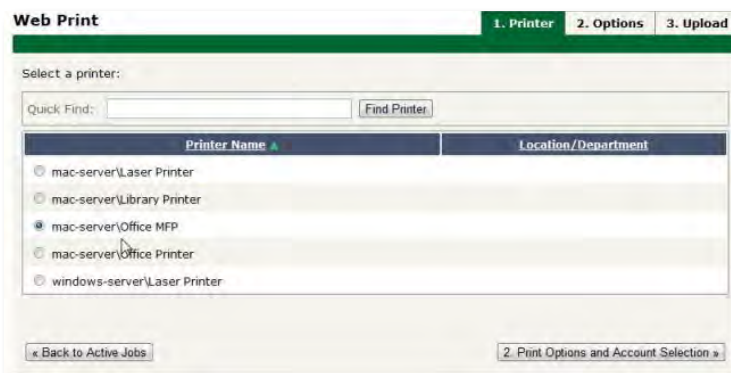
Web Print

1. Printer | 2. Options | 3. Upload

Select a printer:

Quick Find: [Find Printer]

| Printer Name ▲ | Location/Department |
|---|---|
| mac-server\Laser Printer | |
| mac-server\Library Printer | |
| mac-server\Office MFP | |
| mac-server\Office Printer | |
| windows-server\Laser Printer | |

« Back to Active Jobs

2. Print Options and Account Selection »